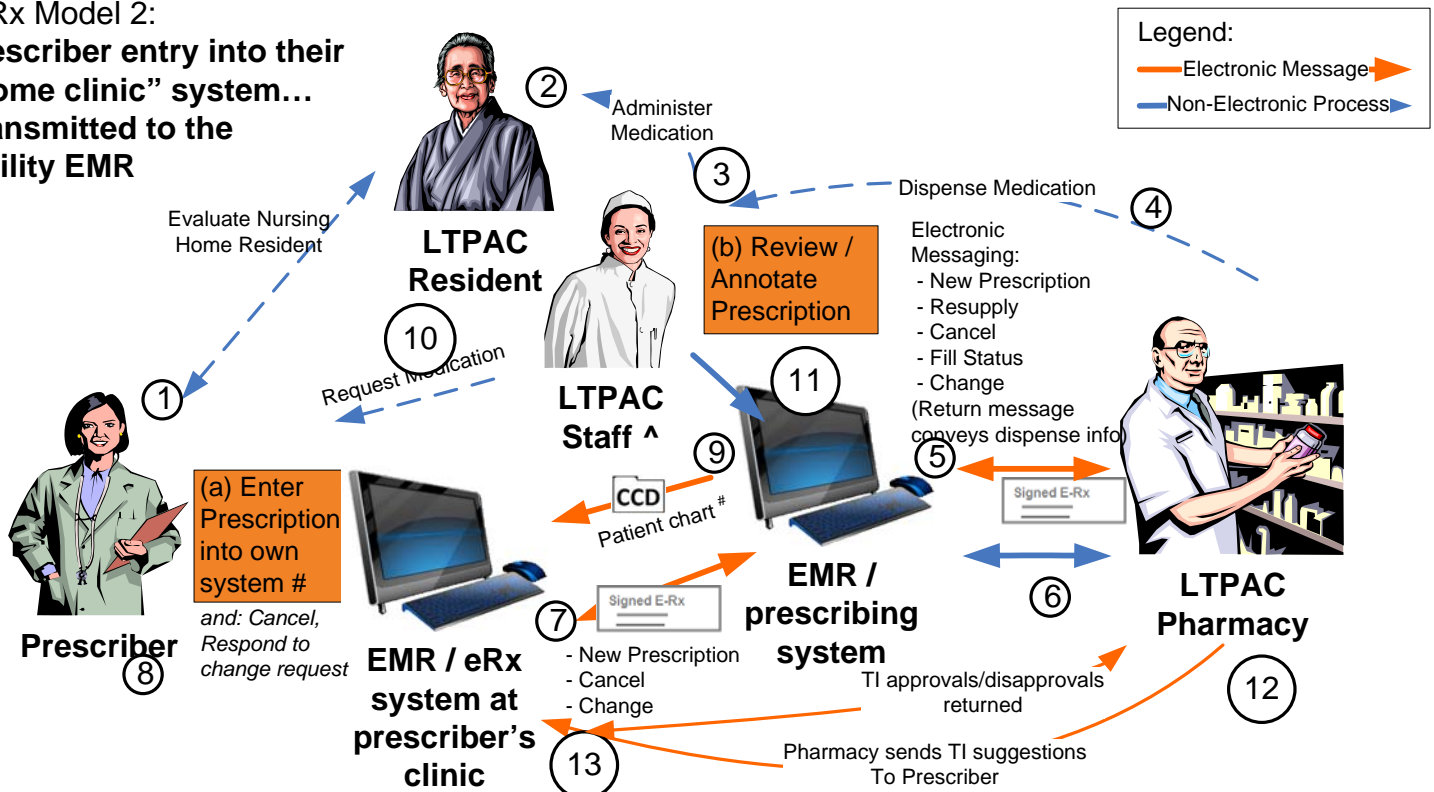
Rx Model 2:
escriber entry into their ome clinic" system… ansmitted to the ility EMR

Legend:
Electronic Message
Non-Electronic Process

2
Administer Medication

3

Dispense Medication

4

Evaluate Nursing Home Resident

LTPAC Resident

(b) Review / Annotate Prescription

Electronic Messaging:
- New Prescription
- Resupply
- Cancel
- Fill Status
- Change
(Return message conveys dispense info)

10

Request Medication

11

1

LTPAC Staff ^

9

CCD

Patient chart #

5

Signed E-Rx

(a) Enter Prescription into own system #

and: Cancel, Respond to change request

Prescriber

8

7

Signed E-Rx

- New Prescription
- Cancel
- Change

EMR / eRx system at prescriber's clinic

EMR / prescribing system

6

LTPAC Pharmacy

12

TI approvals/disapprovals returned

13

Pharmacy sends TI suggestions To Prescriber